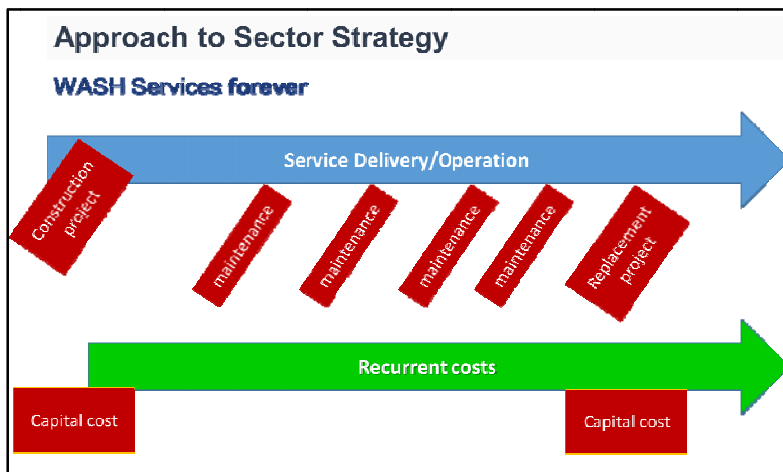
Approach to Sector Strategy

WASH Services forever

Service Delivery/Operation

Construction project

maintenance

maintenance

maintenance

maintenance

Replacement project

Recurrent costs

Capital cost

Capital cost